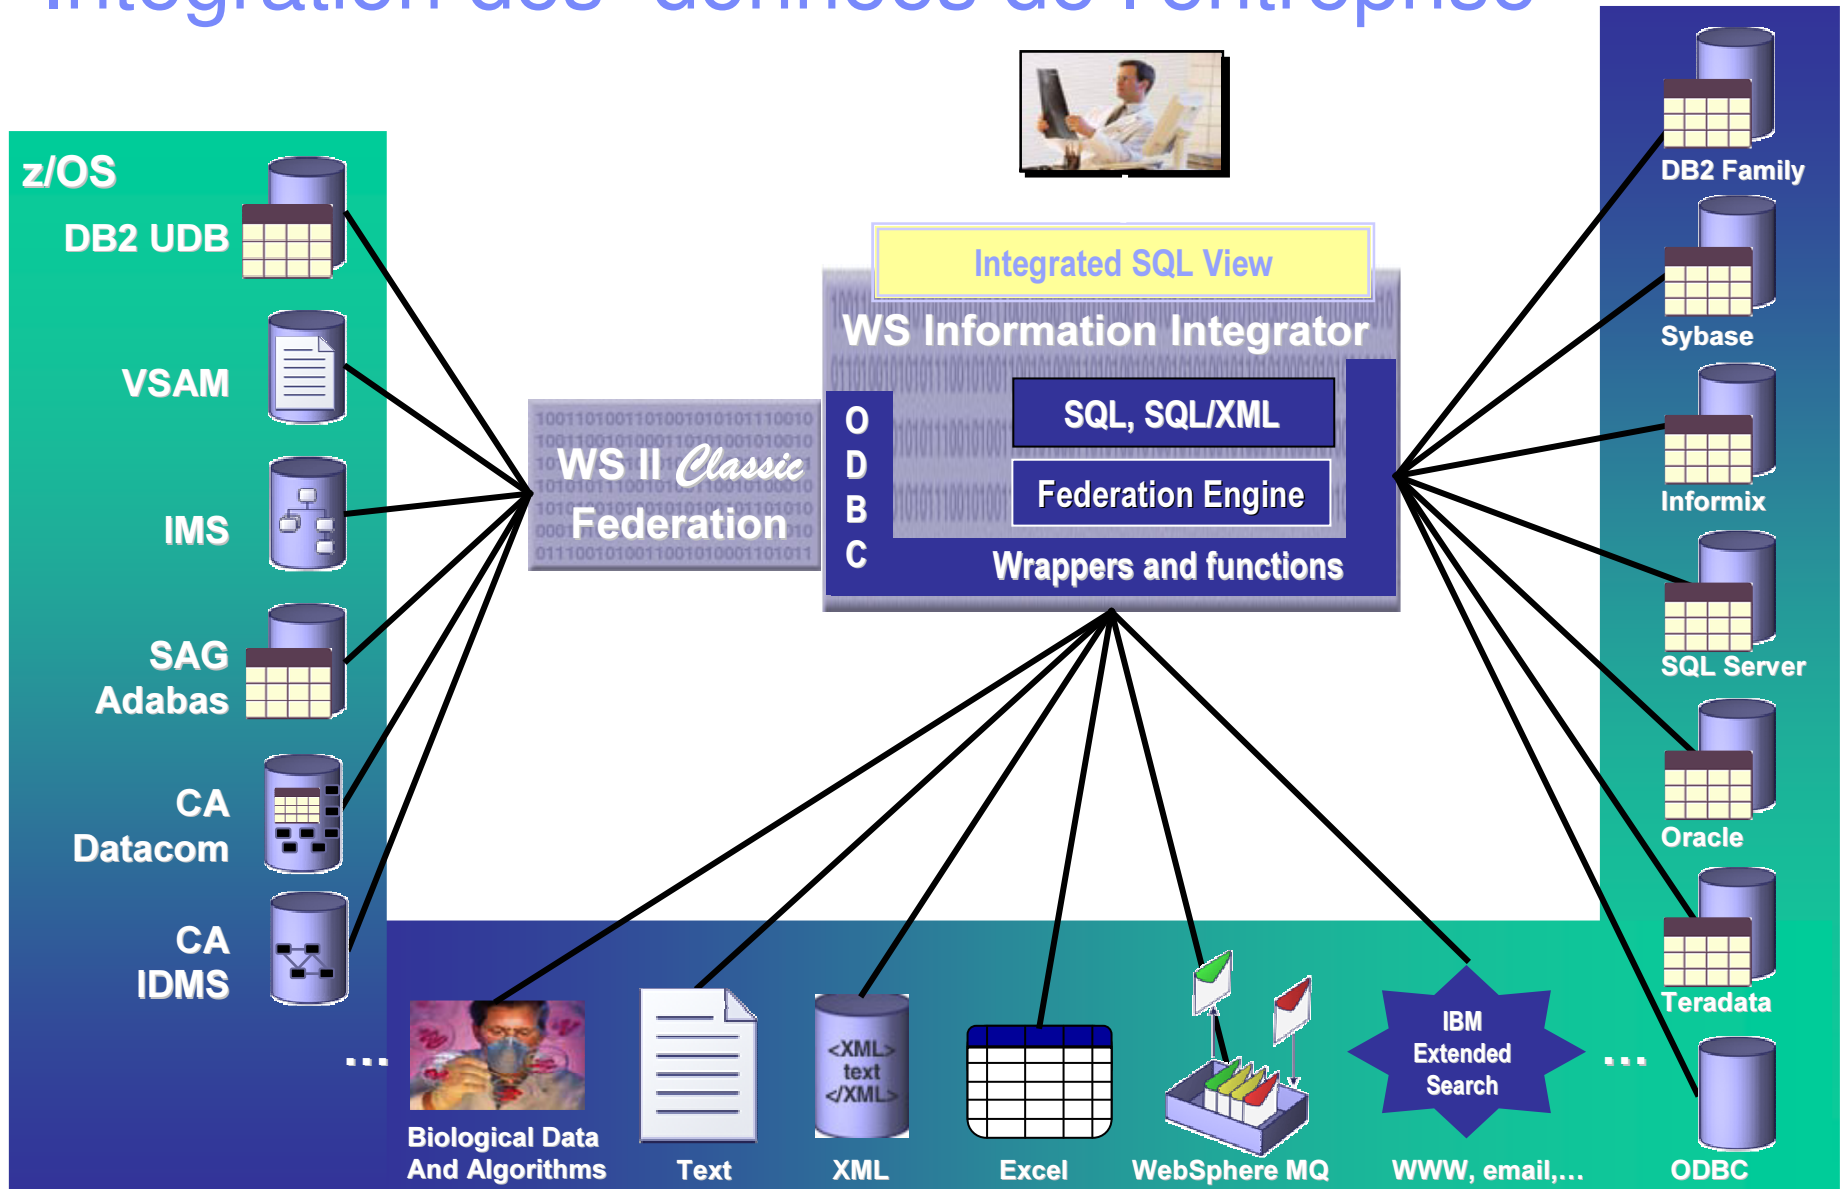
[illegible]

z/OS

DB2 UDB

VSAM

IMS

SAG Adabas

CA Datacom

CA IDMS

...

WS II Classic Federation

Integrated SQL View

WS Information Integrator

O D B C

SQL, SQL/XML

Federation Engine

Wrappers and functions

DB2 Family

Sybase

Informix

SQL Server

Oracle

Teradata

...

ODBC

Biological Data And Algorithms

Text

<XML> text </XML>

XML

Excel

WebSphere MQ

IBM Extended Search

WWW, email,...